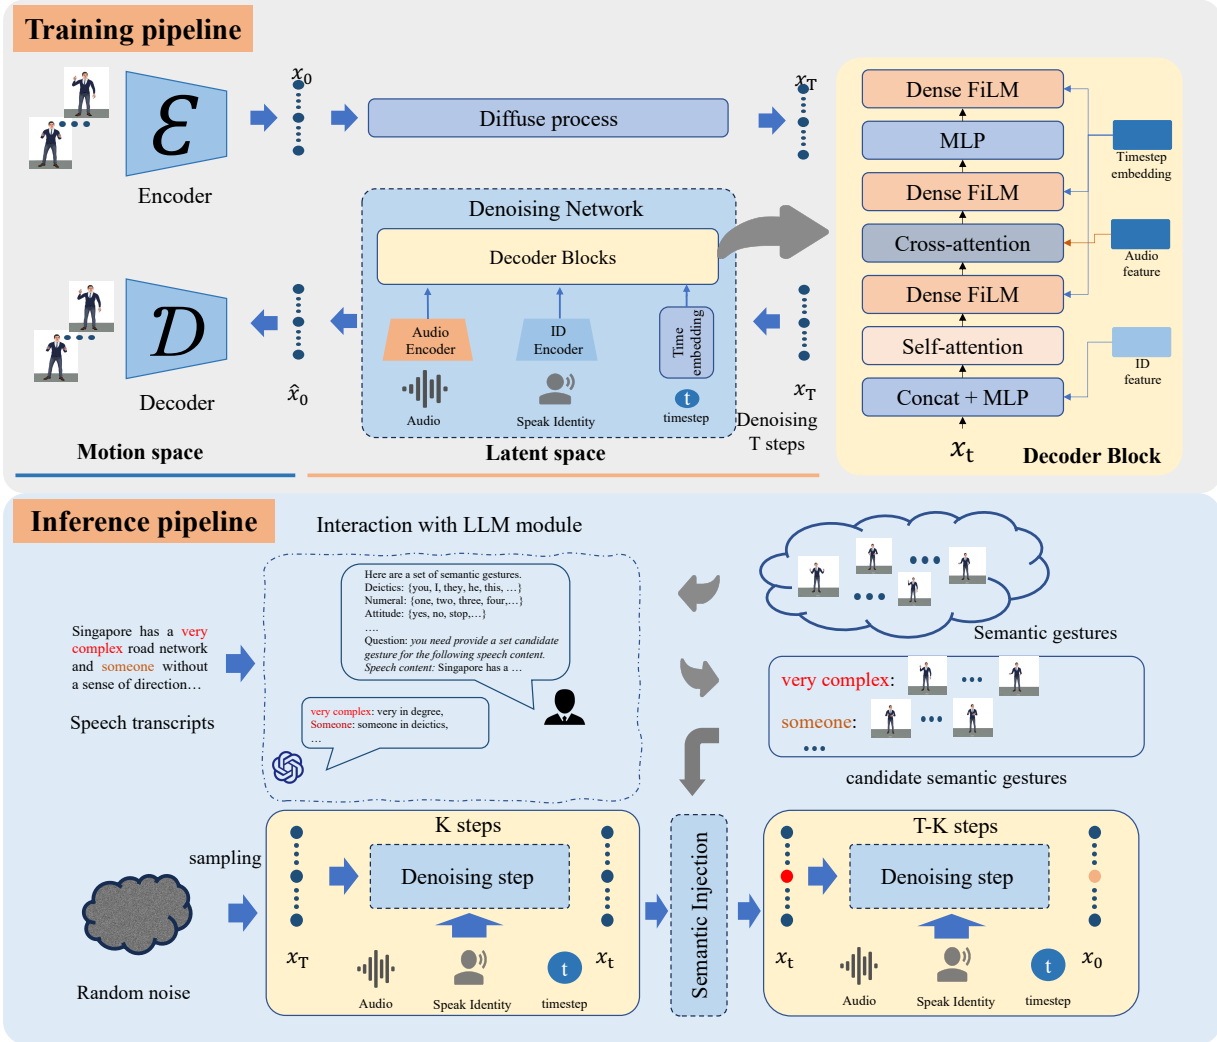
Training pipeline

$\mathcal{E}$

Encoder

$x_0$

Diffuse process

$x_T$

Denoising Network

Decoder Blocks

Audio Encoder

ID Encoder

Time embedding

Audio

Speak Identity

t

timestep

$\mathcal{D}$

Decoder

$\hat{x}_0$

$x_T$

Denoising T steps

Motion space

Latent space

Dense FiLM

MLP

Dense FiLM

Cross-attention

Dense FiLM

Self-attention

Concat + MLP

$x_t$

Timestep embedding

Audio feature

ID feature

Decoder Block

Inference pipeline

Interaction with LLM module

Singapore has a very complex road network and someone without a sense of direction…

Speech transcripts

Here are a set of semantic gestures.
Deictics: {you, I, they, he, this, …}
Numeral: {one, two, three, four,…}
Attitude: {yes, no, stop,…}
….
Question: you need provide a set candidate gesture for the following speech content.
Speech content: Singapore has a …

very complex: very in degree,
Someone: someone in deictics,
…

Semantic gestures

very complex: …

someone: …

…

candidate semantic gestures

sampling

Random noise

K steps

Denoising step

$x_T$

$x_t$

Audio

Speak Identity

t

timestep

Semantic Injection

T-K steps

Denoising step

$x_t$

$x_0$

Audio

Speak Identity

t

timestep